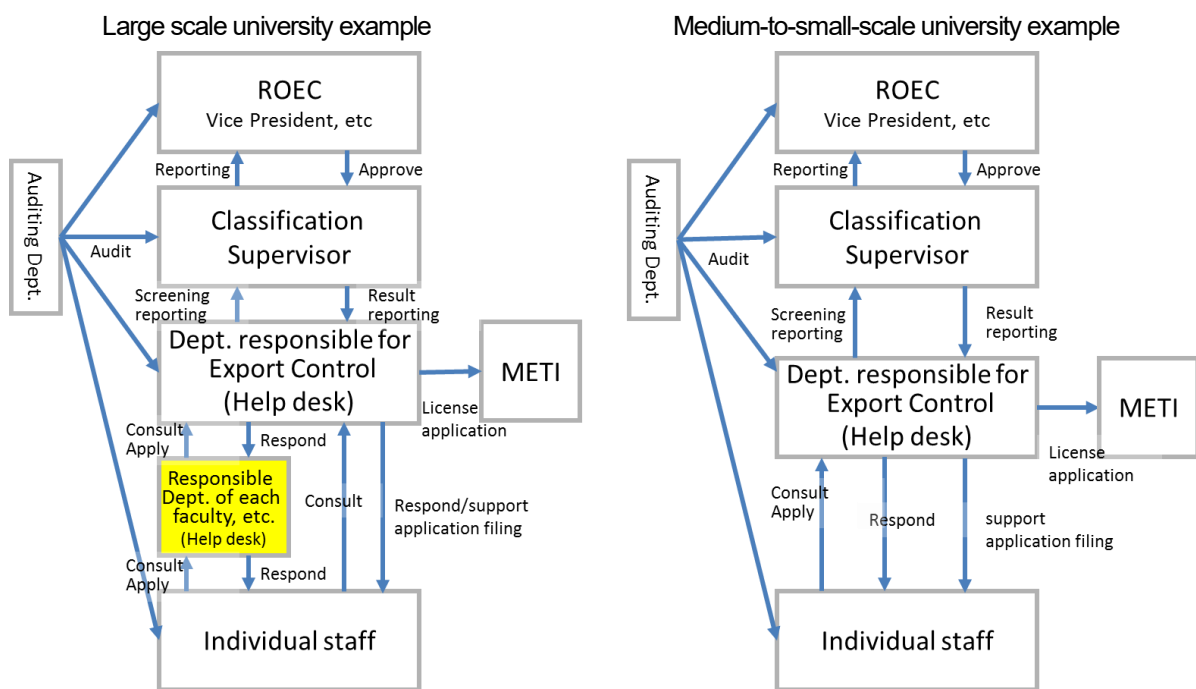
Large scale university example

ROEC
Vice President, etc

Reporting
Approve

Auditing Dept.

Audit

Classification Supervisor

Screening reporting
Result reporting

Dept. responsible for Export Control (Help desk)

METI

License application

Consult Apply
Respond

Responsible Dept. of each faculty, etc. (Help desk)

Consult

Respond/support application filing

Consult Apply
Respond

Individual staff

Medium-to-small-scale university example

ROEC
Vice President, etc

Reporting
Approve

Auditing Dept.

Audit

Classification Supervisor

Screening reporting
Result reporting

Dept. responsible for Export Control (Help desk)

METI

License application

Consult Apply
Respond
support application filing

Individual staff